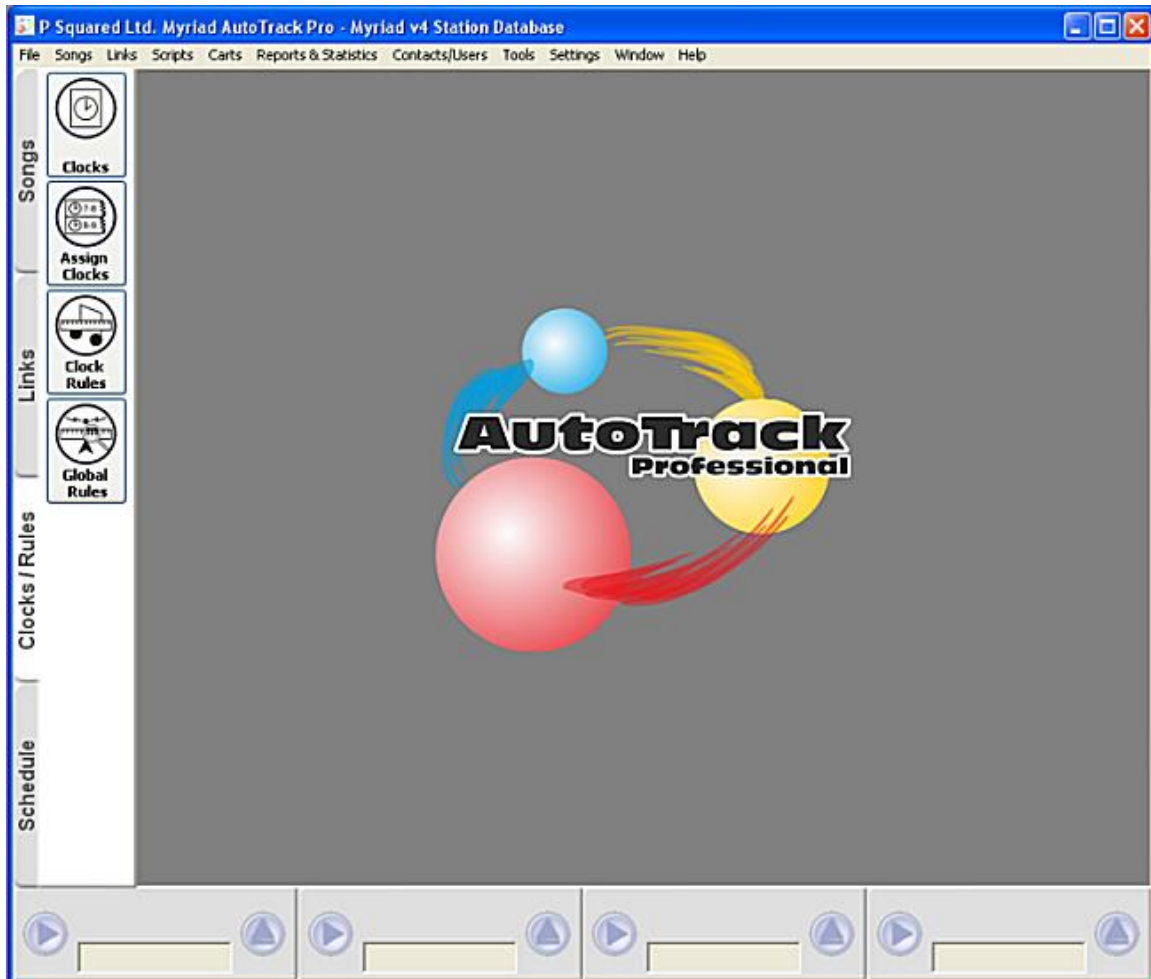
P Squared Ltd. Myriad AutoTrack Pro - Myriad v4 Station Database

File Songs Links Scripts Carts Reports & Statistics Contacts/Users Tools Settings Window Help

Songs

Links

Clocks / Rules

Schedule

Clocks

Assign Clocks

Clock Rules

Global Rules

AutoTrack Professional